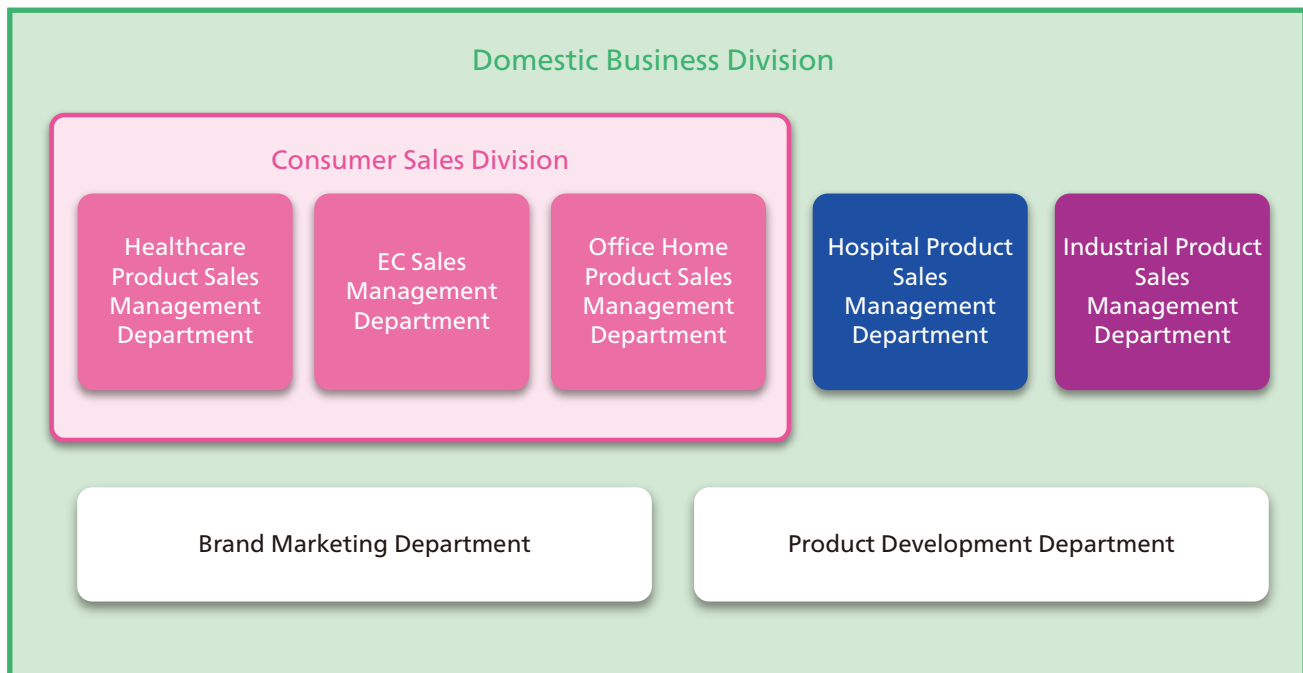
Domestic Business Division

Consumer Sales Division

Healthcare Product Sales Management Department

EC Sales Management Department

Office Home Product Sales Management Department

Hospital Product Sales Management Department

Industrial Product Sales Management Department

Brand Marketing Department

Product Development Department